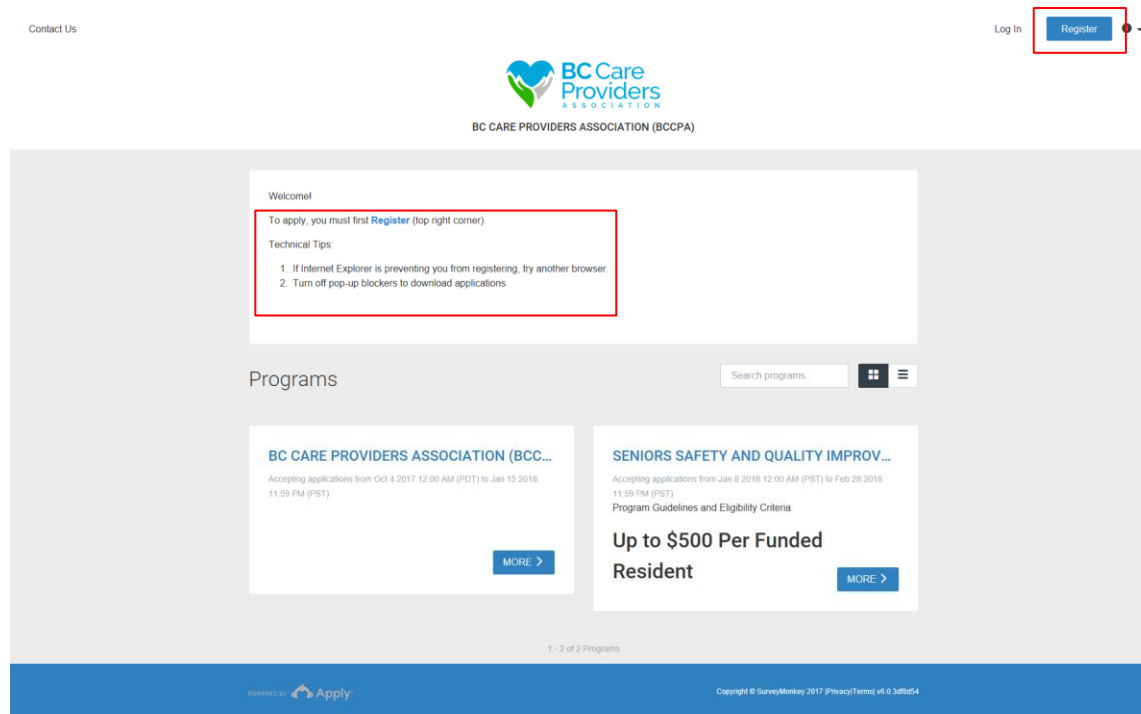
Contact Us

Log In

Register

BC Care Providers ASSOCIATION

BC CARE PROVIDERS ASSOCIATION (BCCPA)

Welcome!

To apply, you must first Register (top right corner).

Technical Tips:

1. If Internet Explorer is preventing you from registering, try another browser.
2. Turn off pop-up blockers to download applications

Programs

Search programs...

BC CARE PROVIDERS ASSOCIATION (BCC...

Accepting applications from Oct 4 2017 12:00 AM (PDT) to Jan 15 2018 11:59 PM (PST)

MORE

SENIORS SAFETY AND QUALITY IMPROV...

Accepting applications from Jan 8 2018 12:00 AM (PST) to Feb 28 2018 11:59 PM (PST)

Program Guidelines and Eligibility Criteria

Up to $500 Per Funded Resident

MORE

1 - 2 of 2 Programs

POWERED BY Apply

Copyright © SurveyMonkey 2017 |Privacy|Terms| v6.0.3df8d54